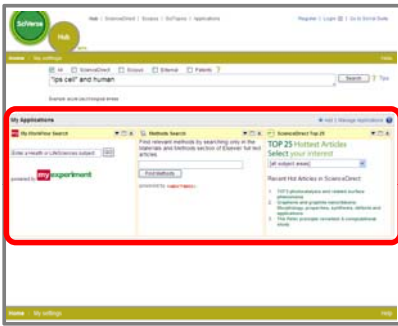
SciVerse Hub

Hub | ScienceDirect | Scopus | SciTopics | Applications

Register | Login | Go to SciVal Suite

Home | My settings

Help

All ScienceDirect Scopus External Patents

"ips cell" and human

Search Tips

My Applications

Add / Manage Applications

My WorkFlow Search

Enter a Health or LifeSciences subject

GO

powered by myexperiment

Methods Search

Find relevant methods by searching only in the Materials and Methods section of Elsevier full text articles.

Find Methods

powered by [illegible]

ScienceDirect Top 25

TOP 25 Hottest Articles

Select your interest

[All subject areas]

Recent Hot Articles in ScienceDirect

1. TiO2 photocatalysis and related surface phenomena

2. Graphene and graphite nanoribbons: Morphology, properties, synthesis, defects and applications

3. The Nano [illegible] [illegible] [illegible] computational study

Home | My settings

Help